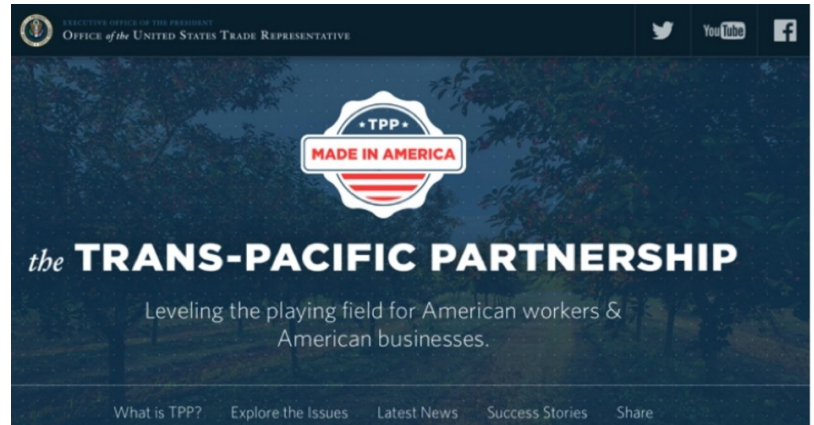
EXECUTIVE OFFICE OF THE PRESIDENT
OFFICE of the UNITED STATES TRADE REPRESENTATIVE

YouTube

TPP
MADE IN AMERICA

the TRANS-PACIFIC PARTNERSHIP

Leveling the playing field for American workers & American businesses.

What is TPP? Explore the Issues Latest News Success Stories Share